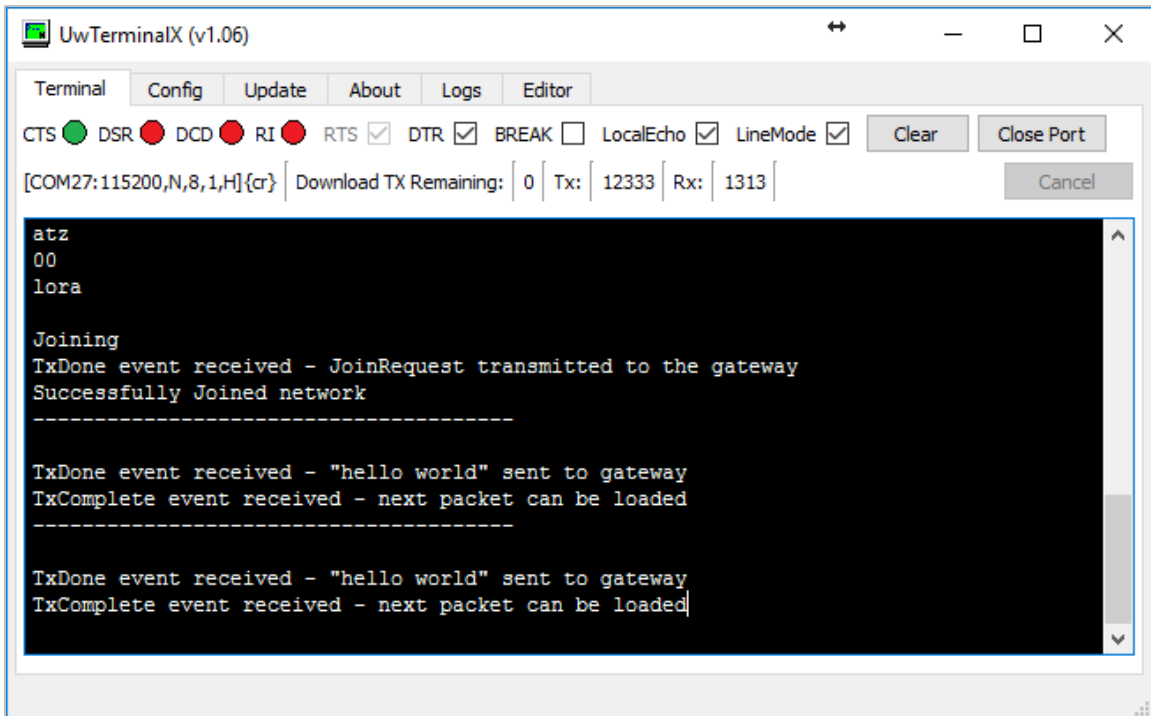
UwTerminalX (v1.06)

Terminal Config Update About Logs Editor

CTS DSR DCD RI RTS DTR BREAK LocalEcho LineMode Clear Close Port

[COM27:115200,N,8,1,H]{cr} Download TX Remaining: 0 Tx: 12333 Rx: 1313 Cancel

atz
00
lora

Joining
TxDone event received - JoinRequest transmitted to the gateway
Successfully Joined network
---------------------------------------

TxDone event received - "hello world" sent to gateway
TxComplete event received - next packet can be loaded
---------------------------------------

TxDone event received - "hello world" sent to gateway
TxComplete event received - next packet can be loaded